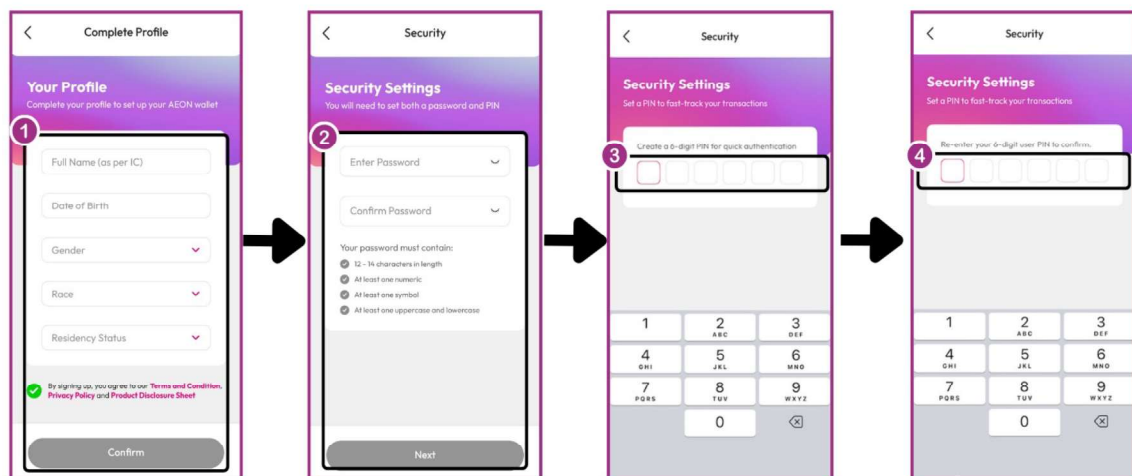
Complete Profile

Your Profile
Complete your profile to set up your AEON wallet

1

Full Name (as per IC)

Date of Birth

Gender

Race

Residency Status

By signing up, you agree to our Terms and Condition, Privacy Policy and Product Disclosure Sheet

Confirm

Security

Security Settings
You will need to set both a password and PIN

2

Enter Password

Confirm Password

Your password must contain:
12 - 14 characters in length
At least one numeric
At least one symbol
At least one uppercase and lowercase

Next

Security

Security Settings
Set a PIN to fast-track your transactions

Create a 6-digit PIN for quick authentication

3

1
2 ABC
3 DEF
4 GHI
5 JKL
6 MNO
7 PQRS
8 TUV
9 WXYZ
0

Security

Security Settings
Set a PIN to fast-track your transactions

Re-enter your 6-digit user PIN to confirm.

4

1
2 ABC
3 DEF
4 GHI
5 JKL
6 MNO
7 PQRS
8 TUV
9 WXYZ
0